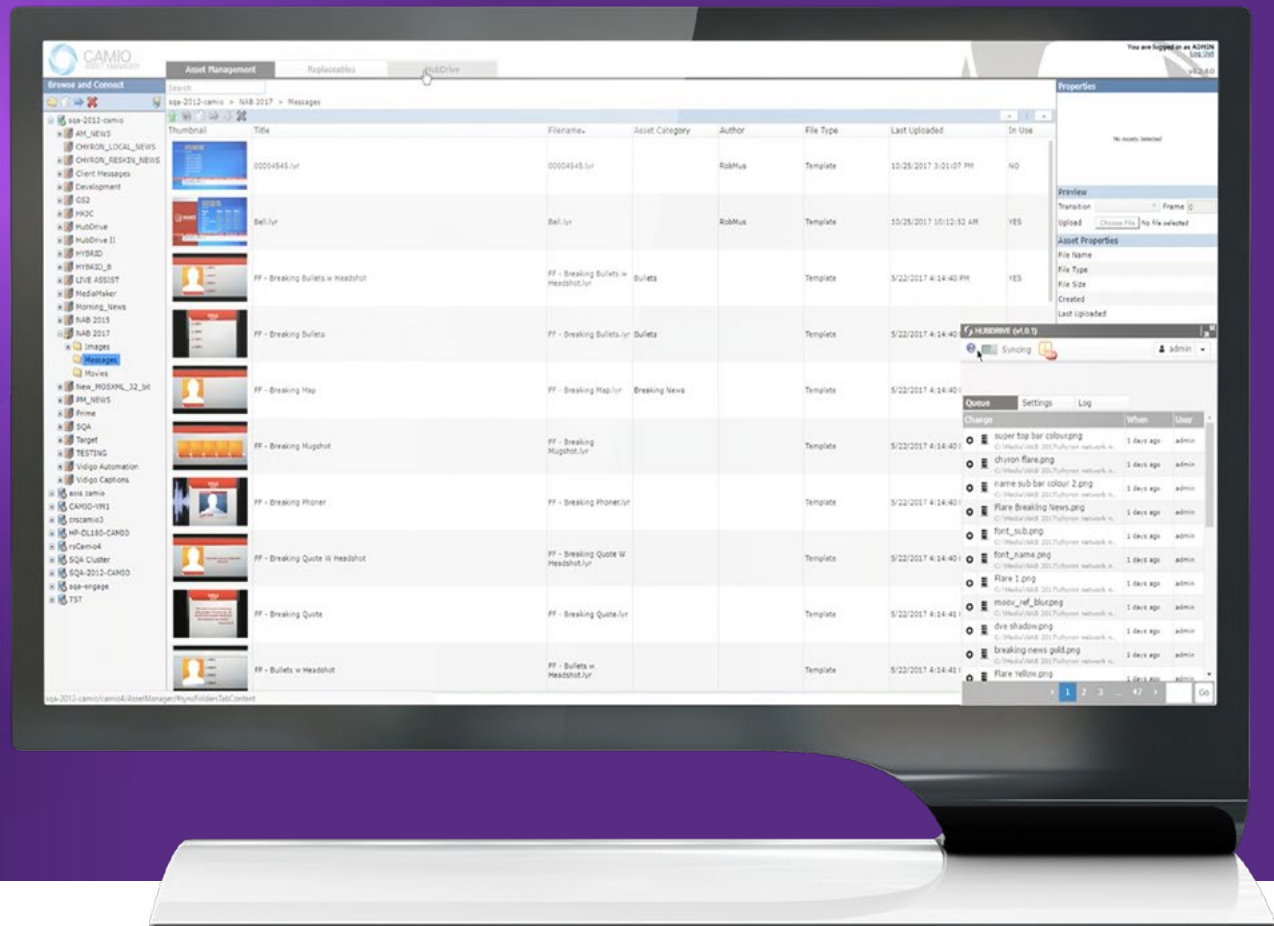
CAMIO ASSET MANAGEMENT

Asset Management | Replaceables | HubDrive

You are logged in as ADMIN Log Out

Browse and Connect

Search

sqa-2012-camio > NAB 2017 > Messages

Properties

sqa-2012-camio
AM_NEWS
CHYRON_LOCAL_NEWS
CHYRON_RESKIN_NEWS
Client Messages
Development
GS2
HX3C
HubDrive
HubDrive II
HYBRID
HYBRID_B
LIVE ASSIST
MediaMaker
Morning_News
NAB 2015
NAB 2017
Images
Messages
Movies
New_MOSXML_32_bit
PM_NEWS
Prime
SQA
Target
TESTING
Vidigo Automation
Vidigo Captions
axis camio
CAMIO-VM1
crscamio3
HP-DL180-CAMIO
rsCamio4
SQA Cluster
SQA-2012-CAMIO
sqa-engage
TST

| Thumbnail | Title | Filename | Asset Category | Author | File Type | Last Uploaded | In Use |
|---|---|---|---|---|---|---|---|
| | 00004545.lyr | 00004545.lyr | | RobMus | Template | 10/25/2017 3:01:07 PM | NO |
| | Bell.lyr | Bell.lyr | | RobMus | Template | 10/25/2017 10:12:52 AM | YES |
| | FF - Breaking Bullets w Headshot | FF - Breaking Bullets w Headshot.lyr | Bullets | | Template | 5/22/2017 4:14:40 PM | YES |
| | FF - Breaking Bullets | FF - Breaking Bullets.lyr | Bulleta | | Template | 5/22/2017 4:14:40 | |
| | FF - Breaking Map | FF - Breaking Map.lyr | Breaking News | | Template | 5/22/2017 4:14:40 | |
| | FF - Breaking Mugshot | FF - Breaking Mugshot.lyr | | | Template | 5/22/2017 4:14:40 | |
| | FF - Breaking Phoner | FF - Breaking Phoner.lyr | | | Template | 5/22/2017 4:14:40 | |
| | FF - Breaking Quote W Headshot | FF - Breaking Quote W Headshot.lyr | | | Template | 5/22/2017 4:14:40 | |
| | FF - Breaking Quote | FF - Breaking Quote.lyr | | | Template | 5/22/2017 4:14:41 | |
| | FF - Bullets w Headshot | FF - Bullets w Headshot.lyr | | | Template | 5/22/2017 4:14:41 | |

No Assets Selected

Preview
Transition | Frame 0
Upload | Choose File | No file selected

Asset Properties
File Name
File Type
File Size
Created
Last Uploaded

HUBDRIVE (v1.0.1)
Syncing
admin

Queue | Settings | Log

| Change | When | User |
|---|---|---|
| super top bar colour.png | 1 days ago | admin |
| chyron flare.png | 1 days ago | admin |
| name sub bar colour 2.png | 1 days ago | admin |
| Flare Breaking News.png | 1 days ago | admin |
| font_sub.png | 1 days ago | admin |
| font_name.png | 1 days ago | admin |
| Flare 1.png | 1 days ago | admin |
| moov_ref_blur.png | 1 days ago | admin |
| dve shadow.png | 1 days ago | admin |
| breaking news gold.png | 1 days ago | admin |
| Flare yellow.png | 1 days ago | admin |

1 2 3 ... 47 Go

sqa-2012-camio/camio4/AssetManager/#syncFoldersTabContent